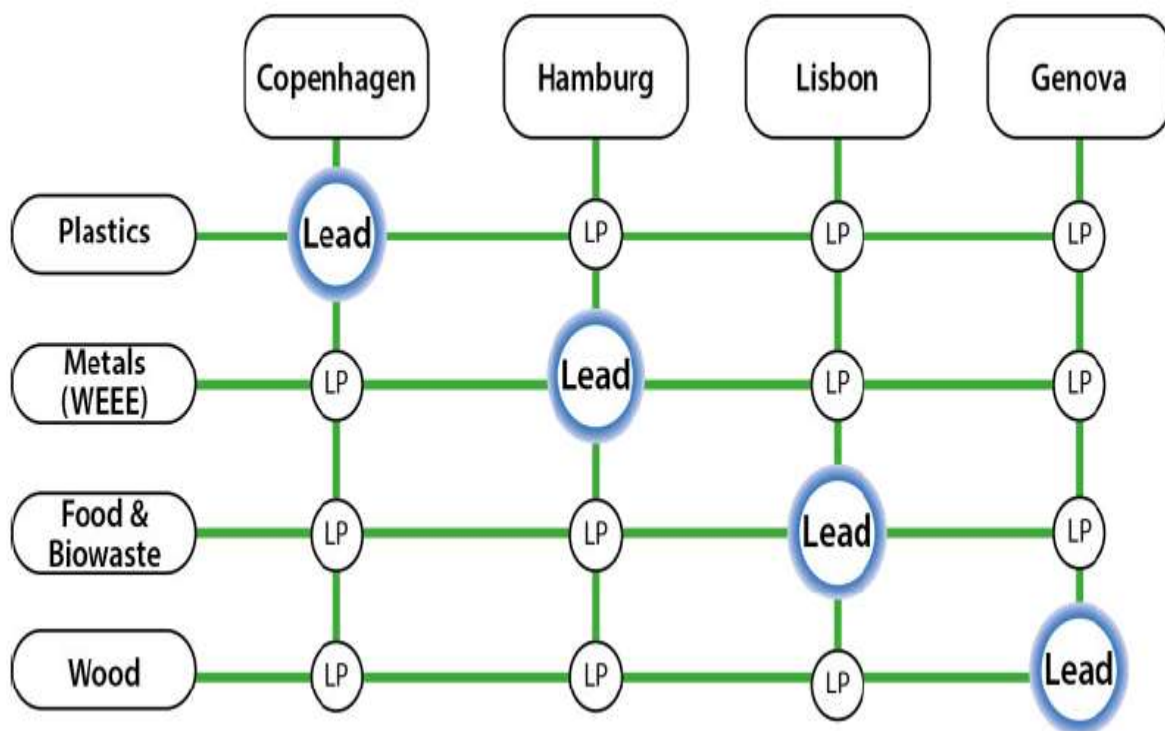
|  | Copenhagen | Hamburg | Lisbon | Genova |
|---|---|---|---|---|
| Plastics | Lead | LP | LP | LP |
| Metals (WEEE) | LP | Lead | LP | LP |
| Food & Biowaste | LP | LP | Lead | LP |
| Wood | LP | LP | LP | Lead |